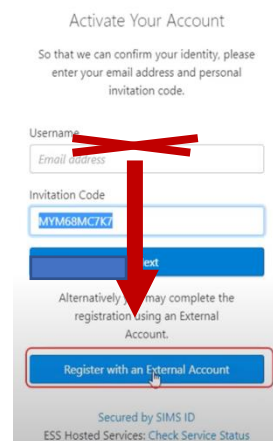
Activate Your Account

So that we can confirm your identity, please enter your email address and personal invitation code.

Username

Email address

Invitation Code

MYM68MC7K7

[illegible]ext

Alternatively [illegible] may complete the registration using an External Account.

Register with an External Account

Secured by SIMS ID

ESS Hosted Services: Check Service Status